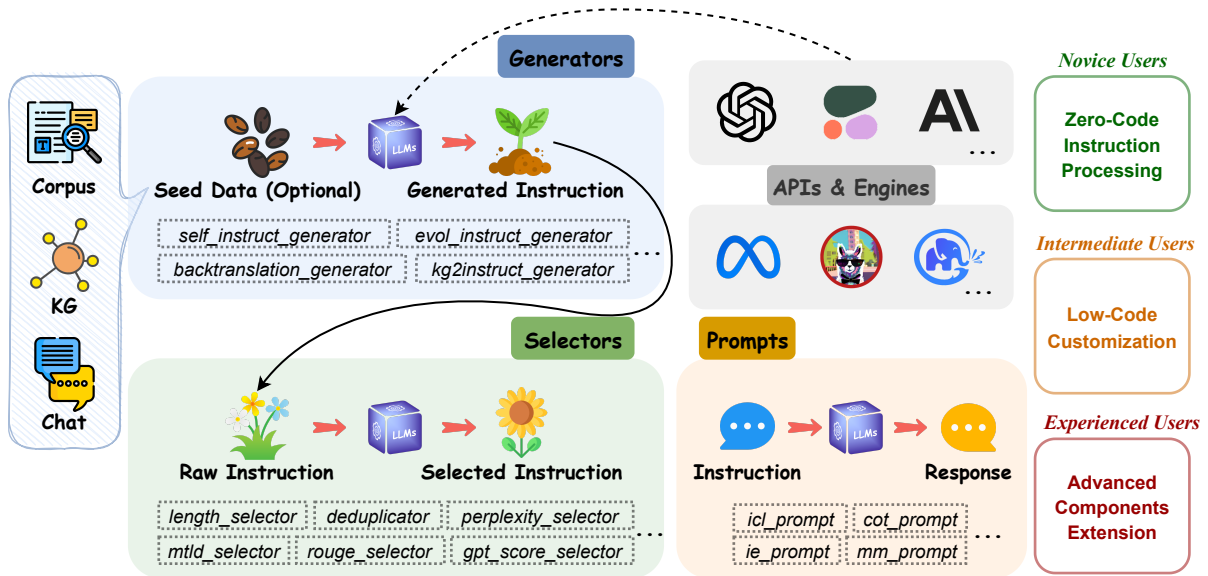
Corpus

KG

Chat

Generators

Seed Data (Optional)

LLMs

Generated Instruction

self_instruct_generator
evol_instruct_generator
backtranslation_generator
kg2instruct_generator
...

...

APIs & Engines

...

Novice Users

Zero-Code Instruction Processing

Intermediate Users

Low-Code Customization

Experienced Users

Advanced Components Extension

Selectors

Raw Instruction

LLMs

Selected Instruction

length_selector
deduplicator
perplexity_selector
mtld_selector
rouge_selector
gpt_score_selector
...

Prompts

Instruction

LLMs

Response

icl_prompt
cot_prompt
ie_prompt
mm_prompt
...